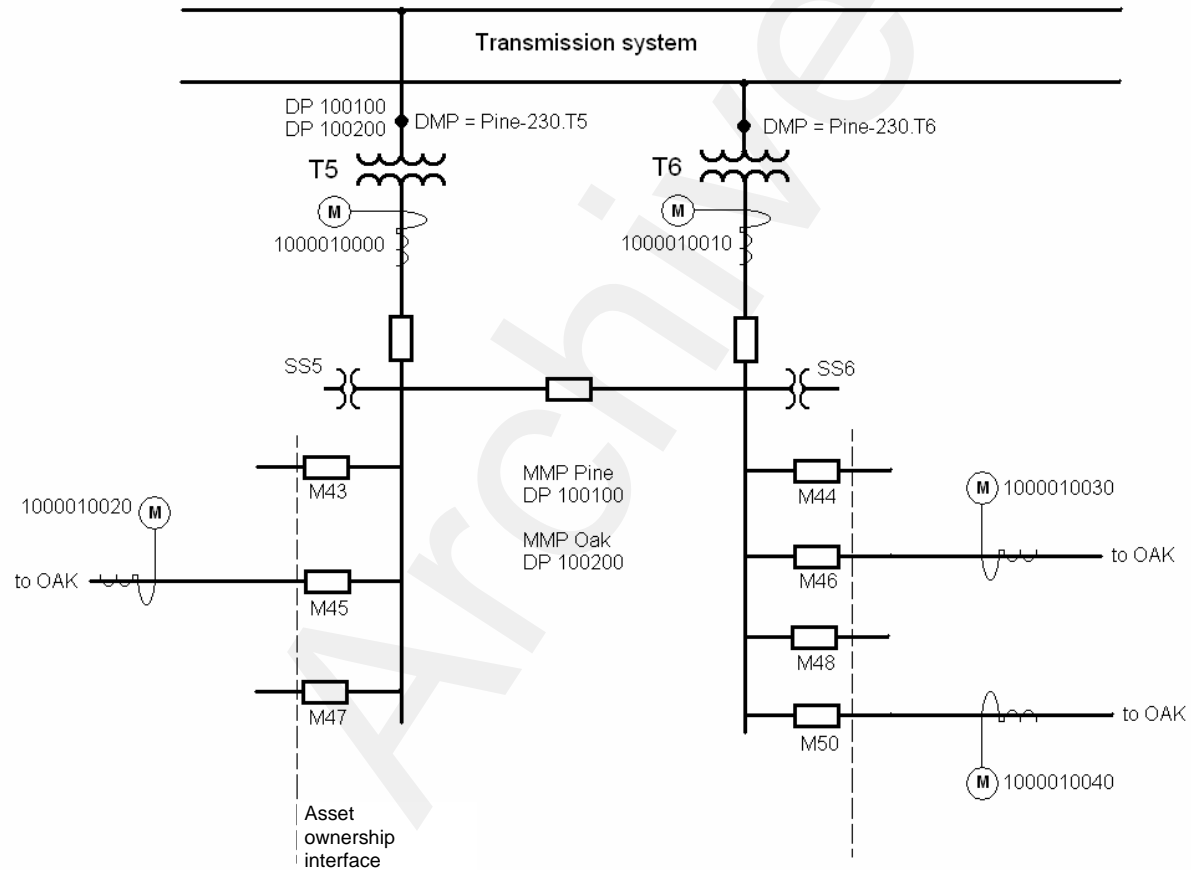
Transmission system

DP 100100
DP 100200
DMP = Pine-230.T5

DMP = Pine-230.T6

T5

T6

M

1000010000

M

1000010010

SS5

SS6

M43

MMP Pine
DP 100100

MMP Oak
DP 100200

M44

1000010020

M

M

1000010030

to OAK

M45

M46

to OAK

M48

M47

M50

to OAK

M

1000010040

Asset
ownership
interface

Archive